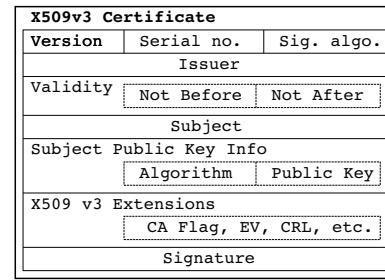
X509v3 Certificate

Version | Serial no. | Sig. algo.

Issuer

Validity

Not Before | Not After

Subject

Subject Public Key Info

Algorithm | Public Key

X509 v3 Extensions

CA Flag, EV, CRL, etc.

Signature